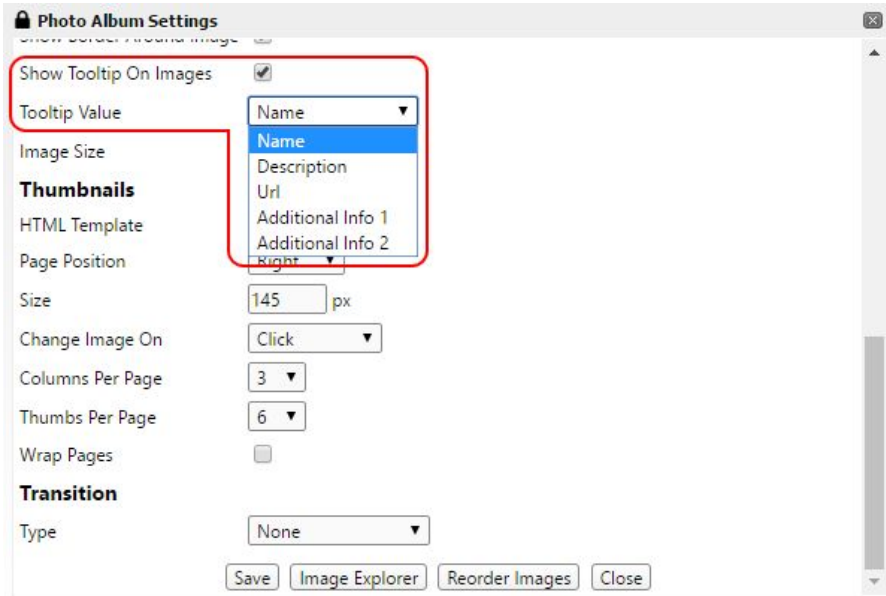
Photo Album Settings

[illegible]

Show Tooltip On Images

Tooltip Value

Name

Name
Description
Url
Additional Info 1
Additional Info 2

Image Size

Thumbnails

HTML Template

Page Position

Right

Size

145 px

Change Image On

Click

Columns Per Page

3

Thumbs Per Page

6

Wrap Pages

Transition

Type

None

Save | Image Explorer | Reorder Images | Close